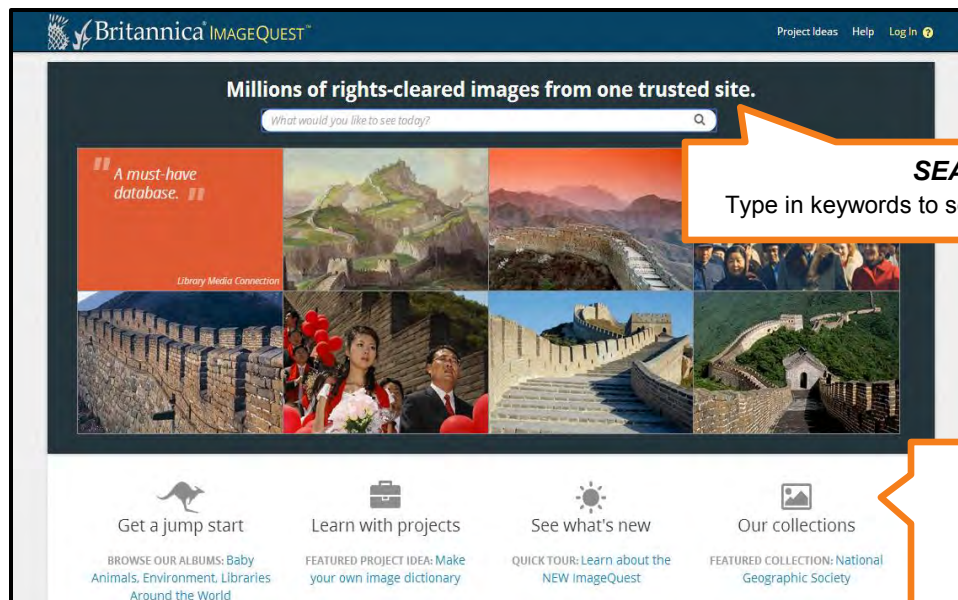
Britannica® IMAGEQUEST™

Project Ideas Help Log In

Millions of rights-cleared images from one trusted site.

What would you like to see today?

SEA

Type in keywords to s

" A must-have database. "

Library Media Connection

Get a jump start

BROWSE OUR ALBUMS: Baby Animals, Environment, Libraries Around the World

Learn with projects

FEATURED PROJECT IDEA: Make your own image dictionary

See what's new

QUICK TOUR: Learn about the NEW ImageQuest

Our collections

FEATURED COLLECTION: National Geographic Society